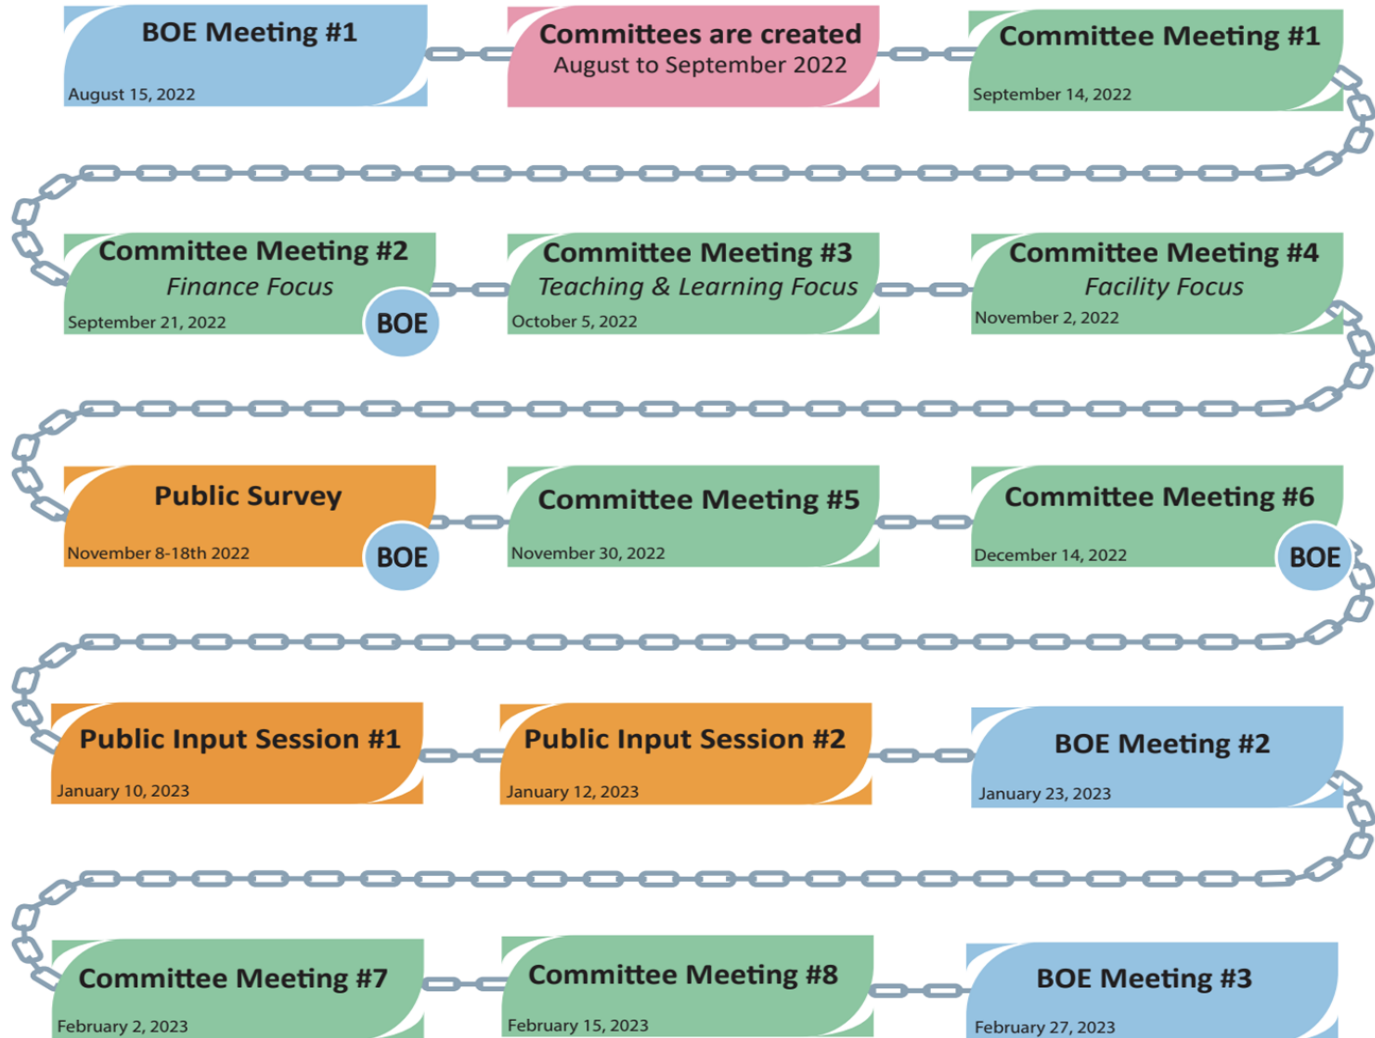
BOE Meeting #1
August 15, 2022

Committees are created
August to September 2022

Committee Meeting #1
September 14, 2022

Committee Meeting #2
Finance Focus
September 21, 2022
BOE

Committee Meeting #3
Teaching & Learning Focus
October 5, 2022

Committee Meeting #4
Facility Focus
November 2, 2022

Public Survey
November 8-18th 2022
BOE

Committee Meeting #5
November 30, 2022

Committee Meeting #6
December 14, 2022
BOE

Public Input Session #1
January 10, 2023

Public Input Session #2
January 12, 2023

BOE Meeting #2
January 23, 2023

Committee Meeting #7
February 2, 2023

Committee Meeting #8
February 15, 2023

BOE Meeting #3
February 27, 2023